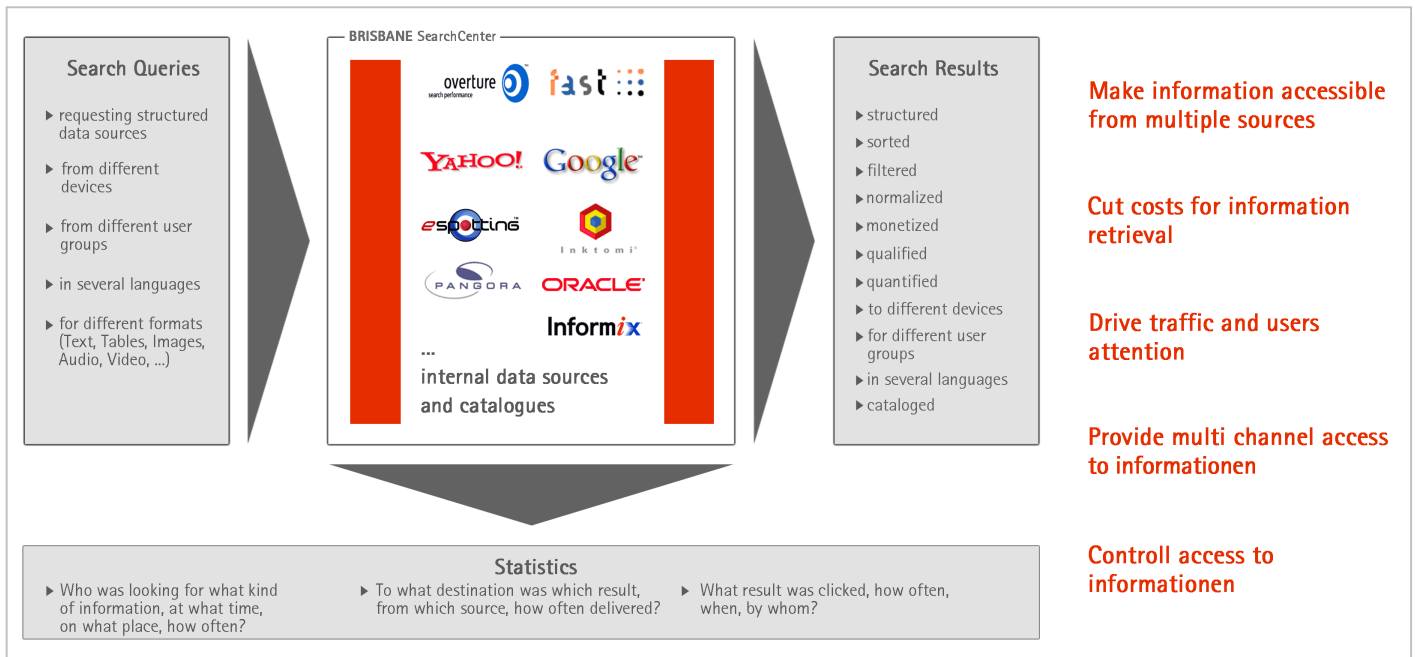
Search Queries

requesting structured data sources

from different devices

from different user groups

in several languages

for different formats (Text, Tables, Images, Audio, Video, ...)

BRISBANE SearchCenter

overture search performance

fast

YAHOO!

Google

espotting

Inktomi

PANGORA

ORACLE

Informix

...

internal data sources and catalogues

Search Results

structured

sorted

filtered

normalized

monetized

qualified

quantified

to different devices

for different user groups

in several languages

cataloged

Make information accessible from multiple sources

Cut costs for information retrieval

Drive traffic and users attention

Provide multi channel access to informationen

Controll access to informationen

Statistics

Who was looking for what kind of information, at what time, on what place, how often?

To what destination was which result, from which source, how often delivered?

What result was clicked, how often, when, by whom?